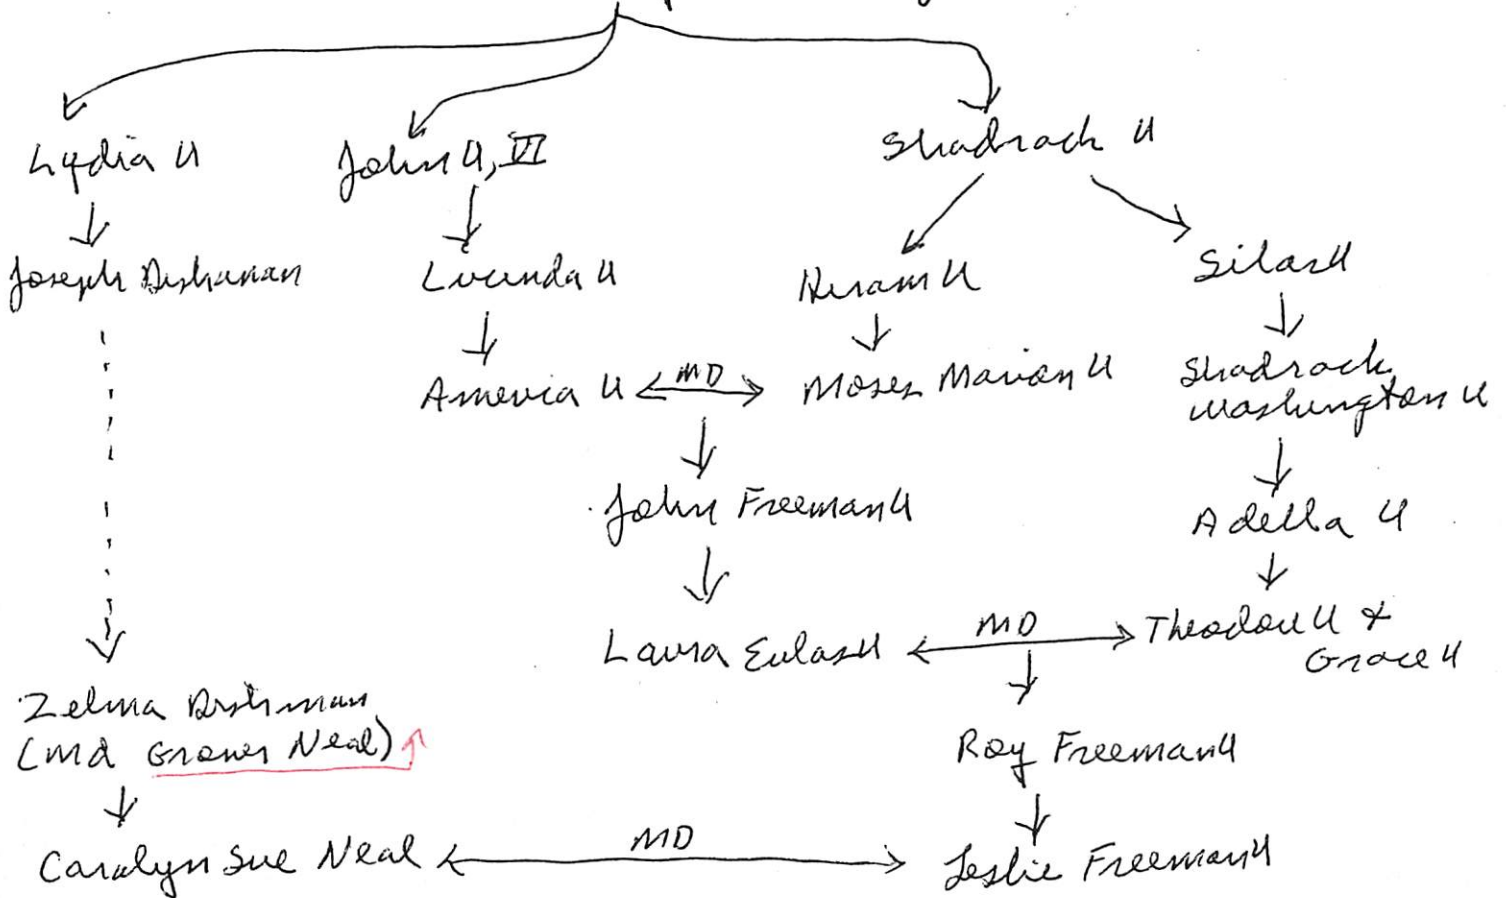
Lydia U

Joseph Dishman

Zelma Dishman
(md Grover Neal)

Caralyn Sue Neal

John U, VI

Lucinda U

Amenia U

MD

Moses Marion U

John FreemanU

Laura EulaU

MD

TheodoreU &
GraceU

Roy FreemanU

MD

Leslie FreemanU

Shadrach U

Hiram U

SilasU

Shadrack Washington U

Adella U